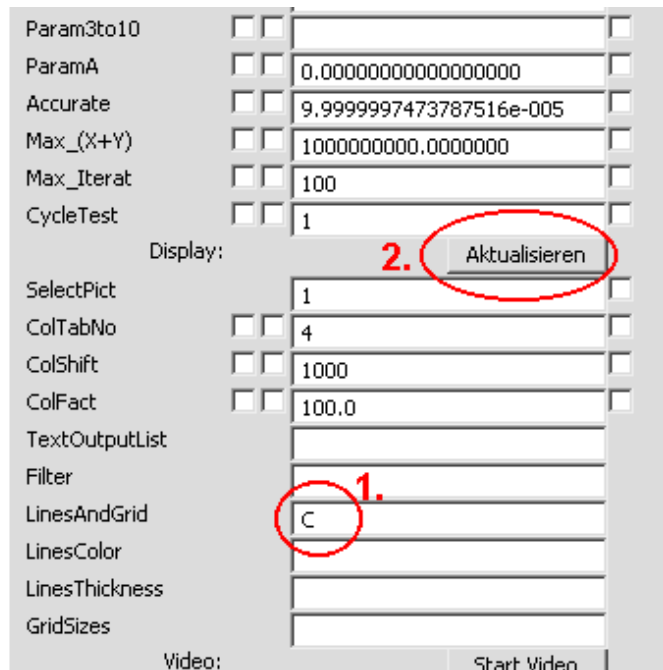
Param3to10
ParamA 0.00000000000000000
Accurate 9.9999997473787516e-005
Max_(X+Y) 1000000000.0000000
Max_Iterat 100
CycleTest 1
Display: 2. Aktualisieren
SelectPict 1
ColTabNo 4
ColShift 1000
ColFact 100.0
TextOutputList
Filter
LinesAndGrid 1. C
LinesColor
LinesThickness
GridSizes
Video: Start Video